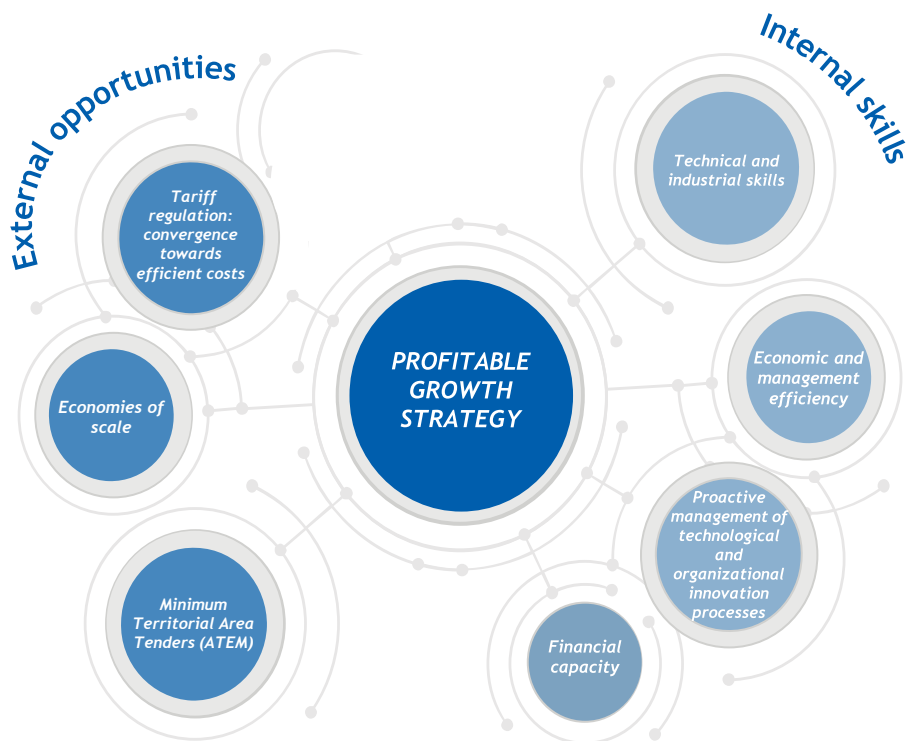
External opportunities

Internal skills

Tariff regulation: convergence towards efficient costs

Economies of scale

Minimum Territorial Area Tenders (ATEM)

PROFITABLE GROWTH STRATEGY

Technical and industrial skills

Economic and management efficiency

Proactive management of technological and organizational innovation processes

Financial capacity